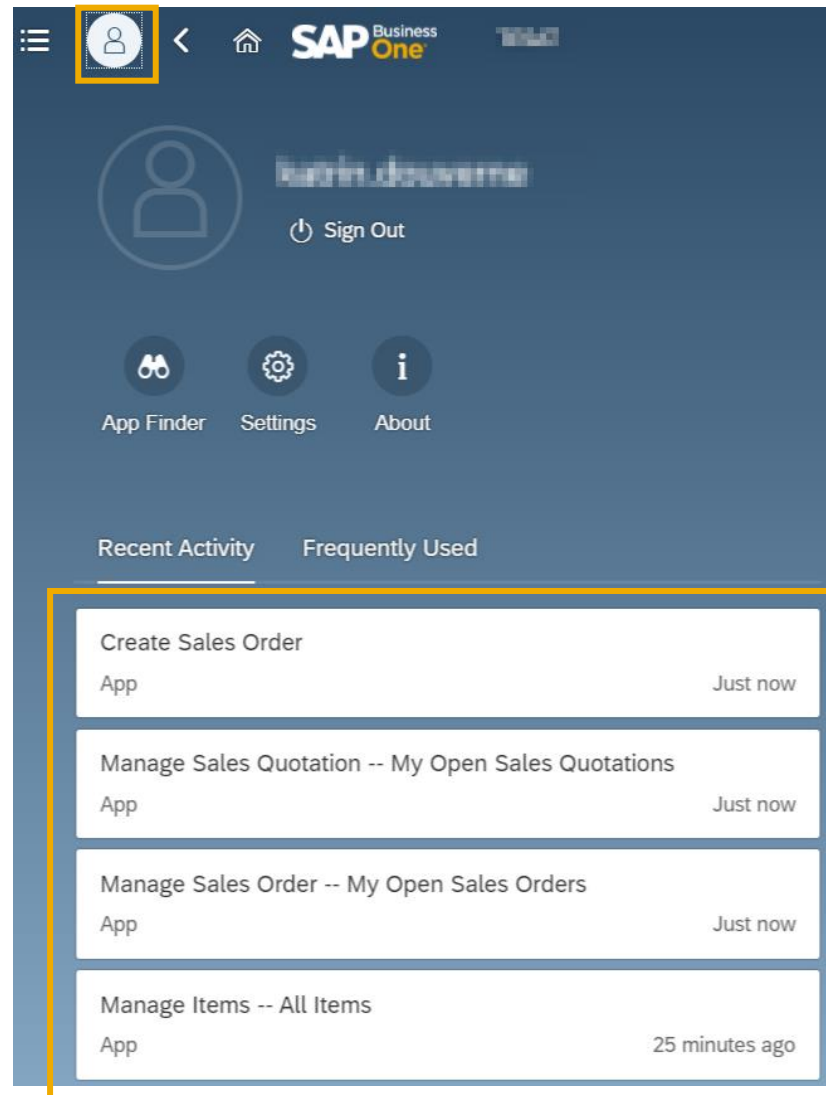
SAP Business One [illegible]

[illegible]

Sign Out

App Finder
Settings
About

Recent Activity
Frequently Used

Create Sales Order
App
Just now

Manage Sales Quotation -- My Open Sales Quotations
App
Just now

Manage Sales Order -- My Open Sales Orders
App
Just now

Manage Items -- All Items
App
25 minutes ago